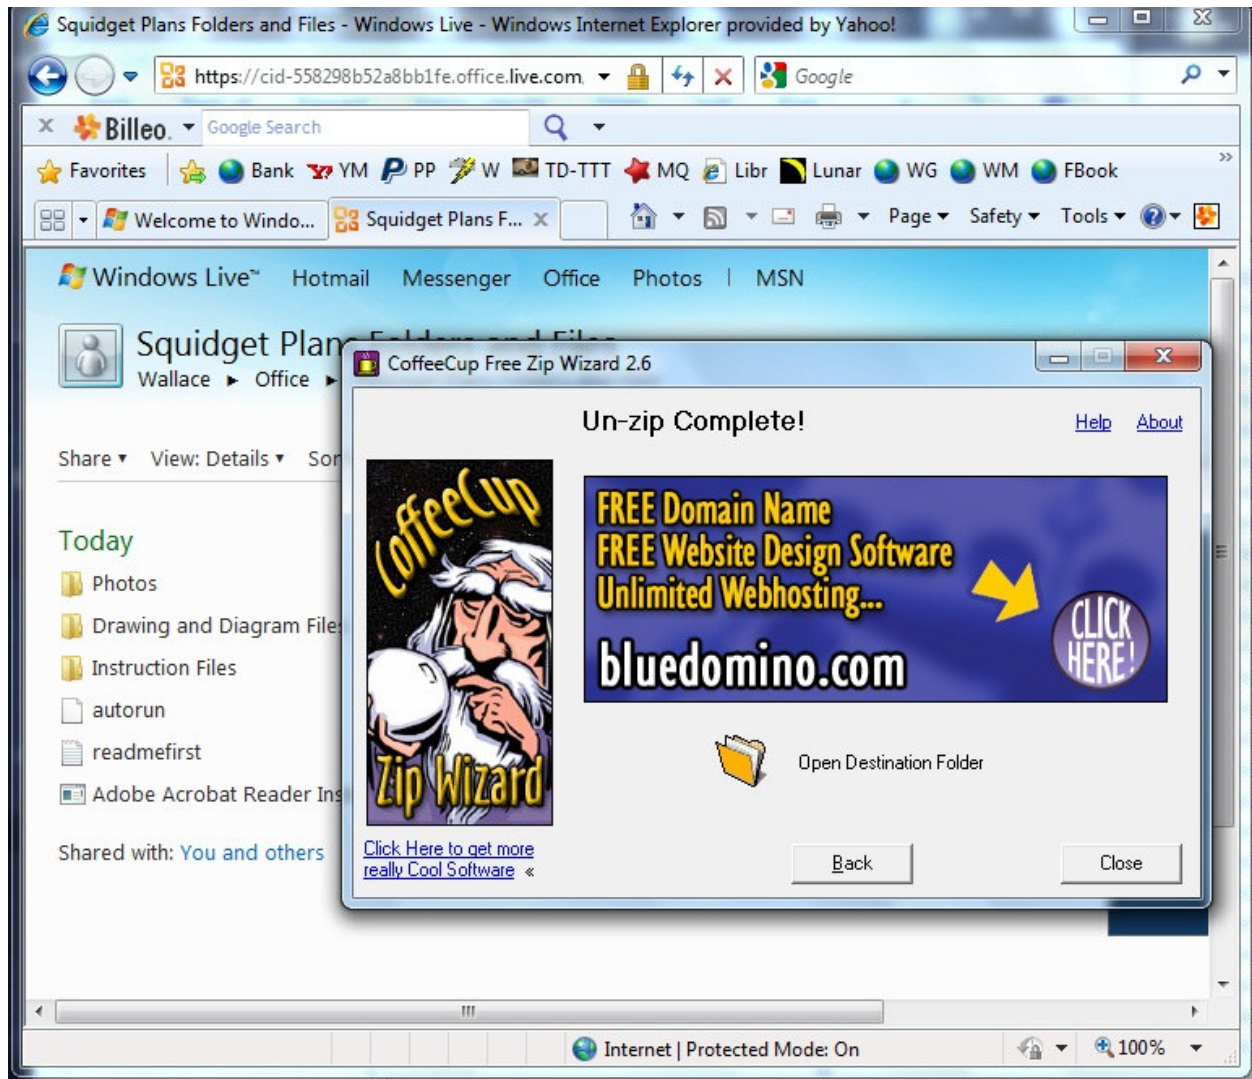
Squidget Plans Folders and Files - Windows Live - Windows Internet Explorer provided by Yahoo!

https://cid-558298b52a8bb1fe.office.live.com

Google

Billeo

Google Search

Favorites

Bank YM PP W TD-TTT MQ Libr Lunar WG WM FBook

Welcome to Windo...

Squidget Plans F...

Page Safety Tools

Windows Live™ Hotmail Messenger Office Photos | MSN

Squidget Plan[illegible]

Wallace ► Office ►

Share ▾ View: Details ▾ Sor

Today

Photos

Drawing and Diagram File

Instruction Files

autorun

readmefirst

Adobe Acrobat Reader Ins

Shared with: You and others

CoffeeCup Free Zip Wizard 2.6

Un-zip Complete!

Help About

CoffeeCup Zip Wizard

FREE Domain Name
FREE Website Design Software
Unlimited Webhosting...
bluedomino.com
CLICK HERE!

Open Destination Folder

Click Here to get more really Cool Software «

Back

Close

Internet | Protected Mode: On

100%